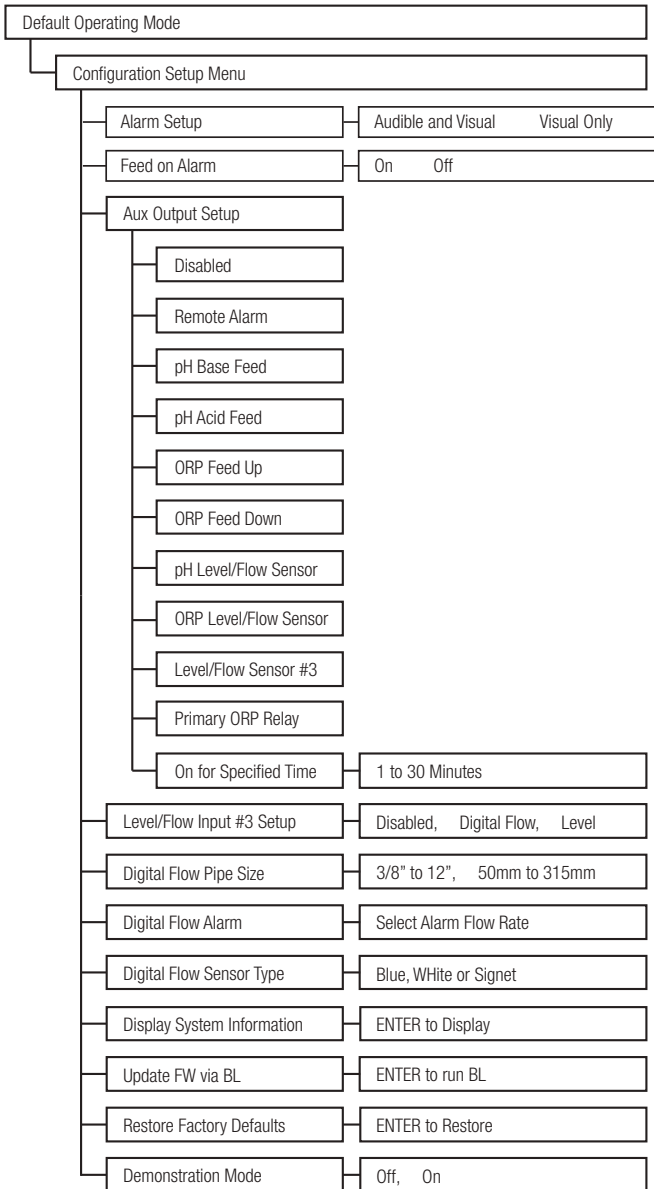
Default Operating Mode

Configuration Setup Menu

Alarm Setup

Audible and Visual Visual Only

Feed on Alarm

On Off

Aux Output Setup

Disabled

Remote Alarm

pH Base Feed

pH Acid Feed

ORP Feed Up

ORP Feed Down

pH Level/Flow Sensor

ORP Level/Flow Sensor

Level/Flow Sensor #3

Primary ORP Relay

On for Specified Time

1 to 30 Minutes

Level/Flow Input #3 Setup

Disabled, Digital Flow, Level

Digital Flow Pipe Size

3/8" to 12", 50mm to 315mm

Digital Flow Alarm

Select Alarm Flow Rate

Digital Flow Sensor Type

Blue, WHite or Signet

Display System Information

ENTER to Display

Update FW via BL

ENTER to run BL

Restore Factory Defaults

ENTER to Restore

Demonstration Mode

Off, On